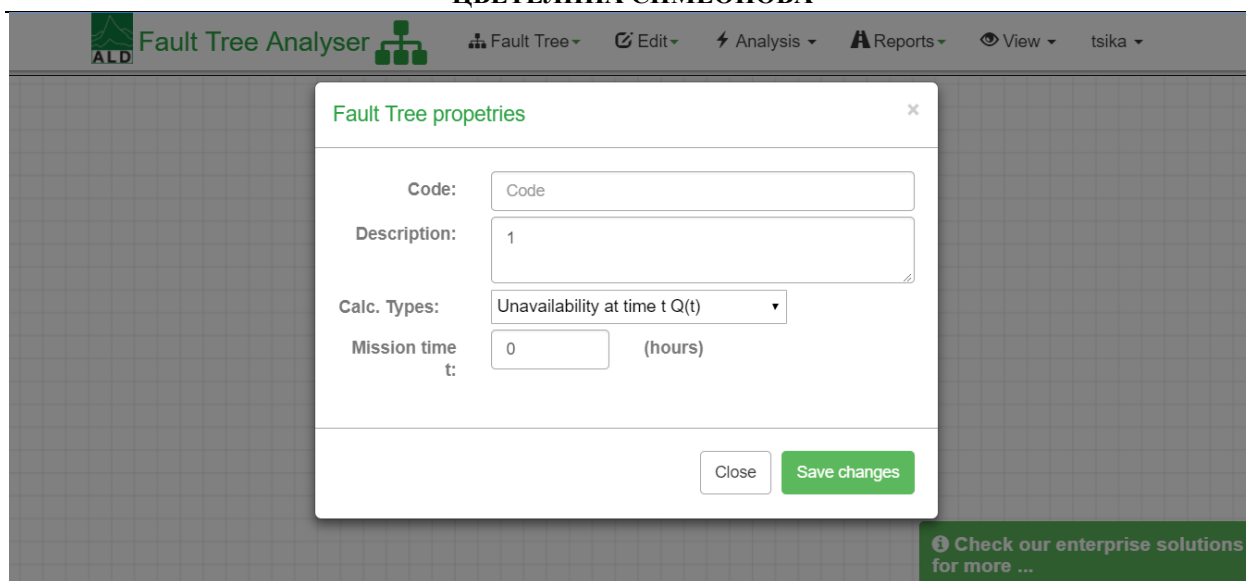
ЦВЕТЕЛИНА СИМЕОНОВА

ALD Fault Tree Analyser

Fault Tree ▾ Edit ▾ Analysis ▾ Reports ▾ View ▾ tsika ▾

Fault Tree propetries ×

Code: Code

Description: 1

Calc. Types: Unavailability at time t Q(t) ▾

Mission time t: 0 (hours)

Close Save changes

Check our enterprise solutions for more ...